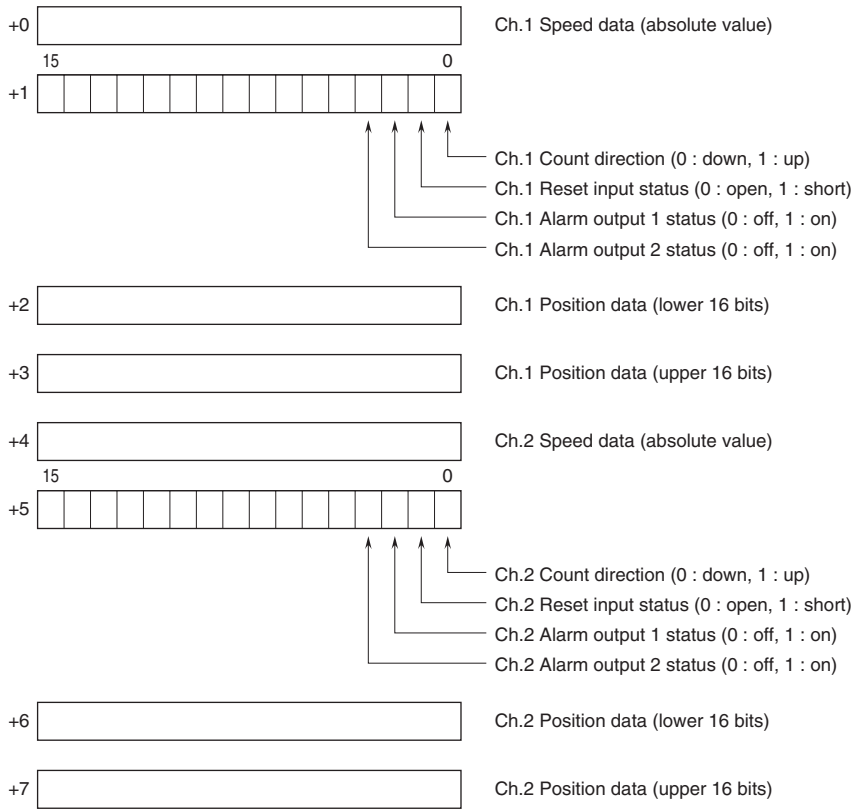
+0

Ch.1 Speed data (absolute value)

15 0

+1

Ch.1 Count direction (0 : down, 1 : up)

Ch.1 Reset input status (0 : open, 1 : short)

Ch.1 Alarm output 1 status (0 : off, 1 : on)

Ch.1 Alarm output 2 status (0 : off, 1 : on)

+2

Ch.1 Position data (lower 16 bits)

+3

Ch.1 Position data (upper 16 bits)

+4

Ch.2 Speed data (absolute value)

15 0

+5

Ch.2 Count direction (0 : down, 1 : up)

Ch.2 Reset input status (0 : open, 1 : short)

Ch.2 Alarm output 1 status (0 : off, 1 : on)

Ch.2 Alarm output 2 status (0 : off, 1 : on)

+6

Ch.2 Position data (lower 16 bits)

+7

Ch.2 Position data (upper 16 bits)